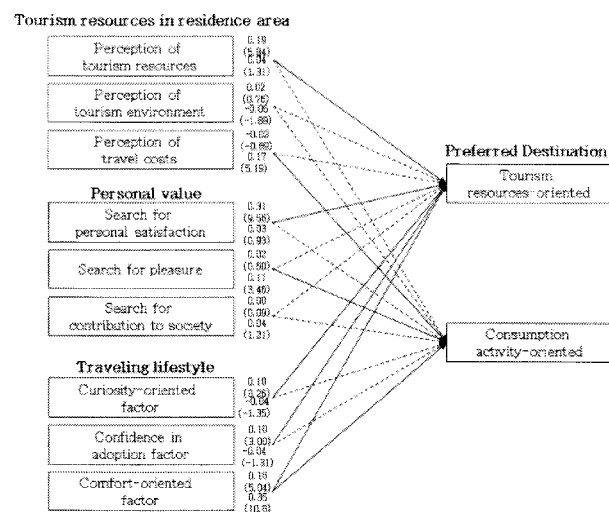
Tourism resources in residence area

Perception of tourism resources
0.19
(5.84)
0.04
(1.31)

Perception of tourism environment
0.02
(0.76)
-0.06
(-1.89)

Perception of travel costs
-0.03
(-0.86)
0.17
(5.19)

Personal value

Search for personal satisfaction
0.31
(9.56)
0.03
(0.93)

Search for pleasure
0.02
(0.80)
0.11
(3.46)

Search for contribution to society
0.00
(0.00)
0.04
(1.21)

Traveling lifestyle

Curiosity-oriented factor
0.10
(3.26)
-0.04
(-1.35)

Confidence in adoption factor
0.10
(3.00)
-0.04
(-1.31)

Comfort-oriented factor
0.16
(5.04)
0.35
(10.8)

Preferred Destination

Tourism resources-oriented

Consumption activity-oriented